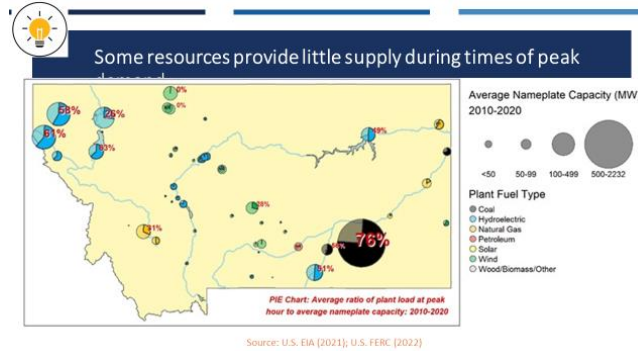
Some resources provide little supply during times of peak demand

58%
26%
61%
63%
76%
31%
61%

Average Nameplate Capacity (MW 2010-2020

<50
50-99
100-499
500-2232

Plant Fuel Type
Coal
Hydroelectric
Natural Gas
Petroleum
Solar
Wind
Wood/Biomass/Other

PIE Chart: Average ratio of plant load at peak hour to average nameplate capacity: 2010-2020

Source: U.S. EIA (2021); U.S. FERC (2022)